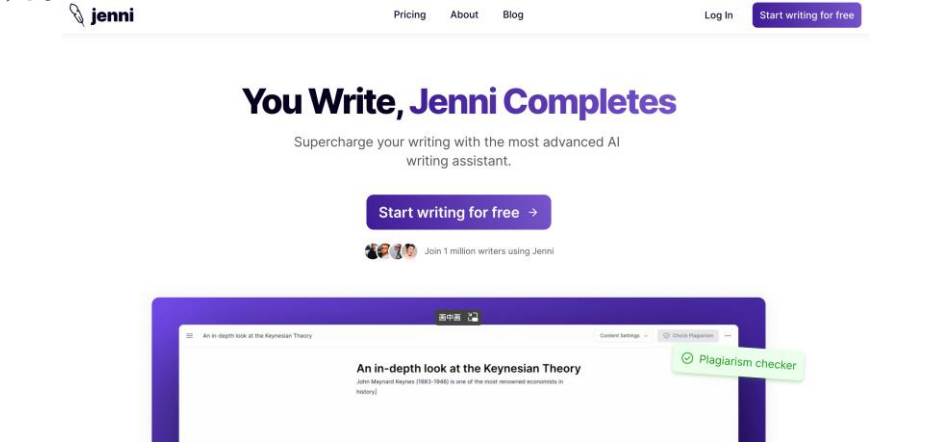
jenni

Pricing About Blog

Log In Start writing for free

You Write, Jenni Completes

Supercharge your writing with the most advanced AI writing assistant.

Start writing for free →

Join 1 million writers using Jenni

画中画

An in-depth look at the Keynesian Theory

Content Settings Check Plagiarism

Plagiarism checker

An in-depth look at the Keynesian Theory

John Maynard Keynes (1883-1946) is one of the most renowned economists in history]